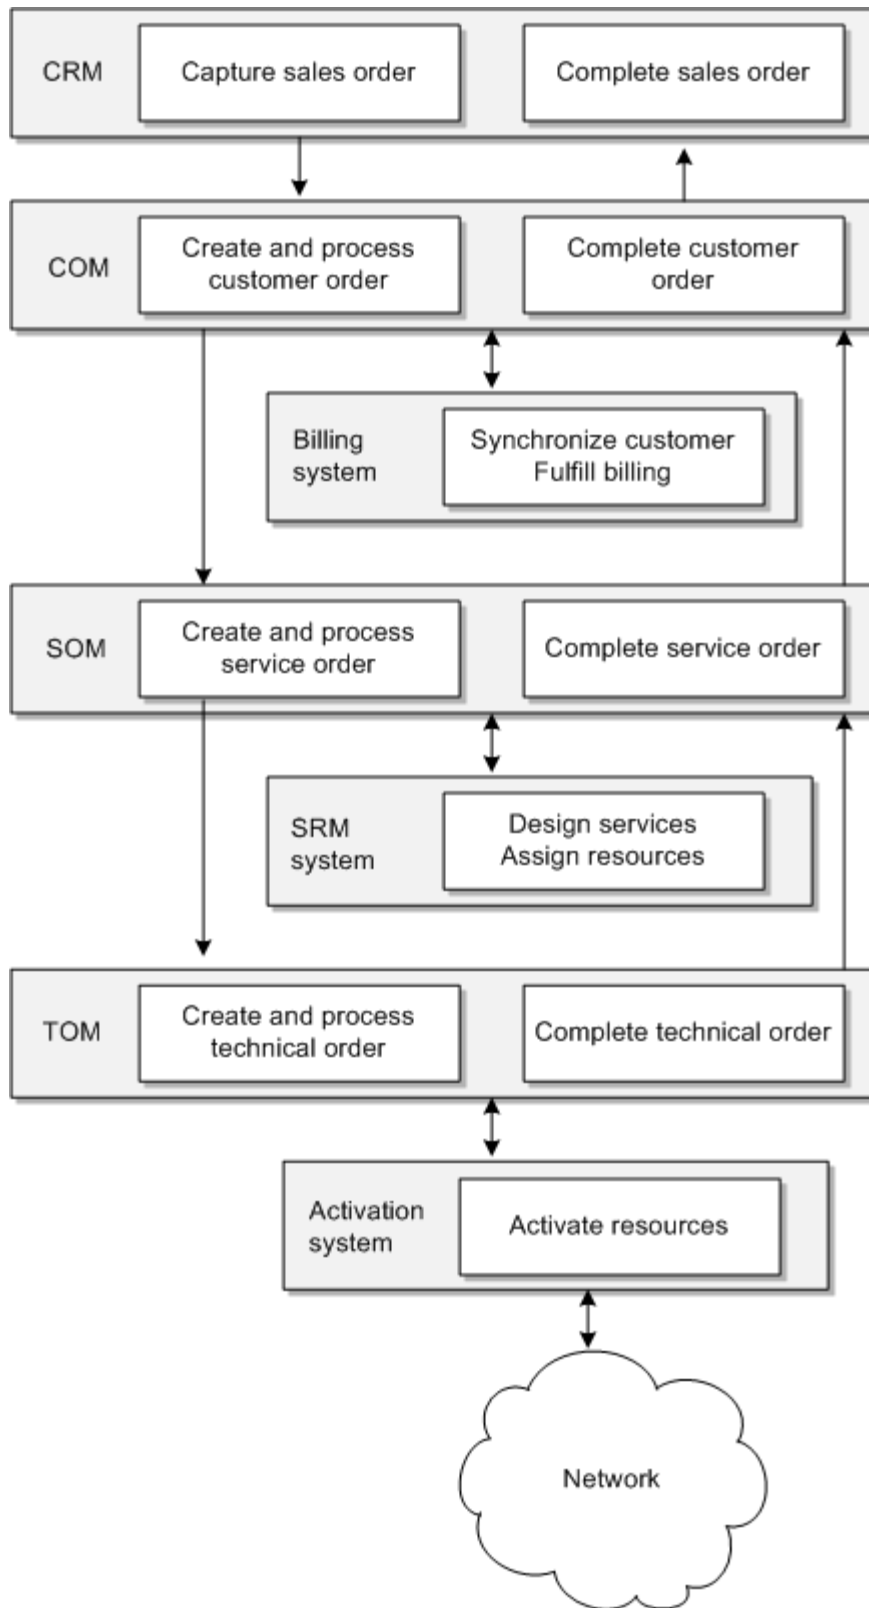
CRM

Capture sales order

Complete sales order

COM

Create and process customer order

Complete customer order

Billing system

Synchronize customer Fulfill billing

SOM

Create and process service order

Complete service order

SRM system

Design services Assign resources

TOM

Create and process technical order

Complete technical order

Activation system

Activate resources

Network